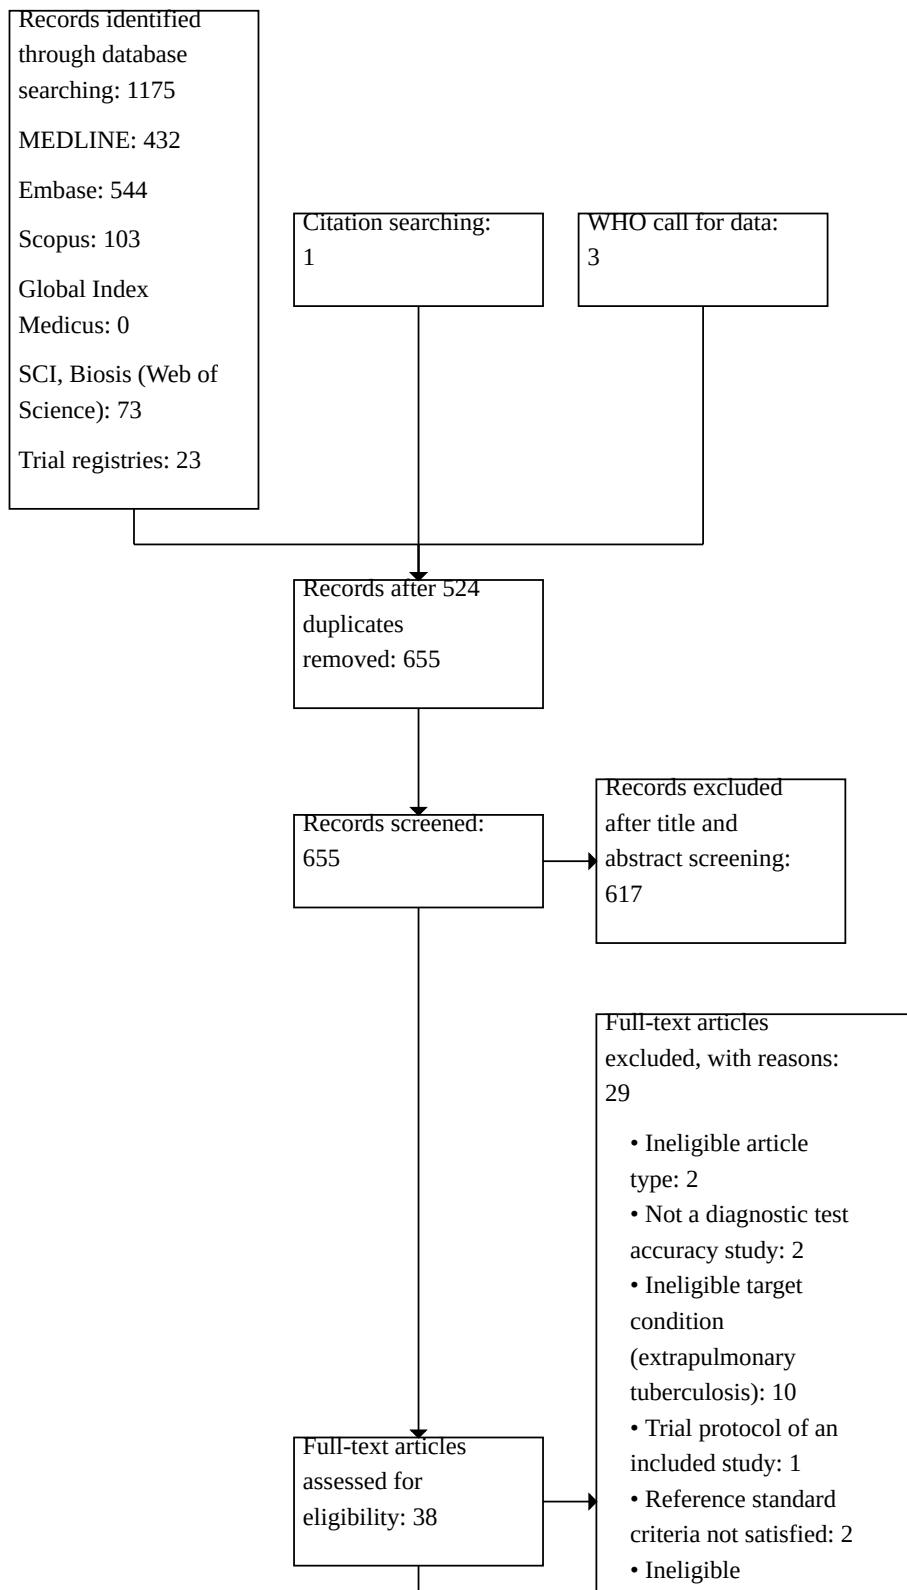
Records identified through database searching: 1175

MEDLINE: 432

Embase: 544

Scopus: 103

Global Index Medicus: 0

SCI, Biosis (Web of Science): 73

Trial registries: 23

Citation searching: 1

WHO call for data: 3

Records after 524 duplicates removed: 655

Records screened: 655

Records excluded after title and abstract screening: 617

Full-text articles excluded, with reasons: 29

• Ineligible article type: 2
• Not a diagnostic test accuracy study: 2
• Ineligible target condition (extrapulmonary tuberculosis): 10
• Trial protocol of an included study: 1
• Reference standard criteria not satisfied: 2
• Ineligible

Full-text articles assessed for eligibility: 38